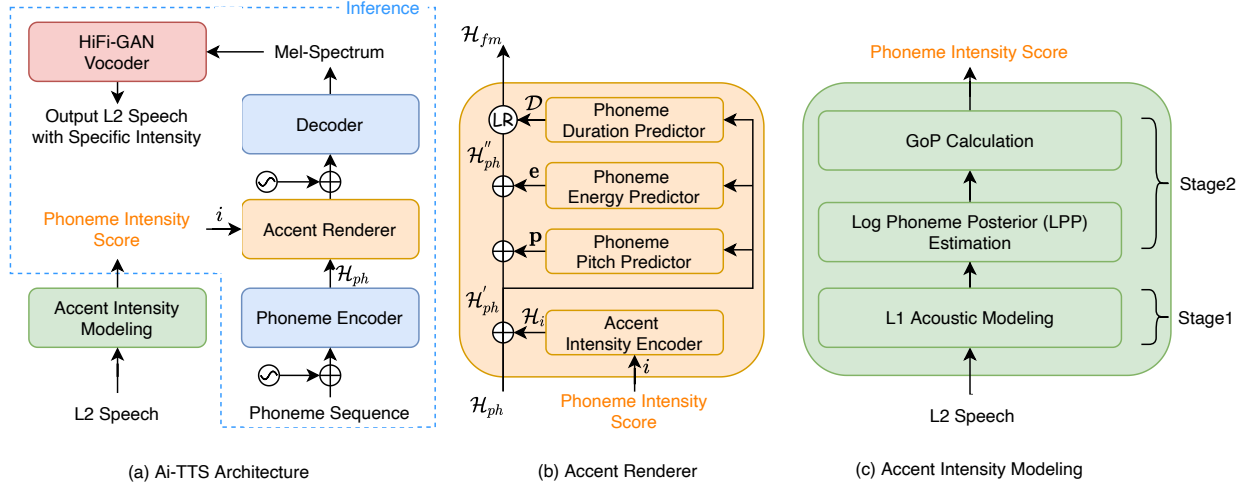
Inference

HiFi-GAN Vocoder

Mel-Spectrum

Output L2 Speech with Specific Intensity

Decoder

Phoneme Intensity Score

$i$

Accent Renderer

$\mathcal{H}_{ph}$

Accent Intensity Modeling

Phoneme Encoder

L2 Speech

Phoneme Sequence

(a) Ai-TTS Architecture

$\mathcal{H}_{fm}$

LR

$\mathcal{D}$

Phoneme Duration Predictor

$\mathcal{H}_{ph}^{''}$

$\mathbf{e}$

Phoneme Energy Predictor

$\mathbf{p}$

Phoneme Pitch Predictor

$\mathcal{H}_{ph}^{'}$

$\mathcal{H}_{i}$

Accent Intensity Encoder

$i$

$\mathcal{H}_{ph}$

Phoneme Intensity Score

(b) Accent Renderer

Phoneme Intensity Score

GoP Calculation

Log Phoneme Posterior (LPP) Estimation

Stage2

L1 Acoustic Modeling

Stage1

L2 Speech

(c) Accent Intensity Modeling